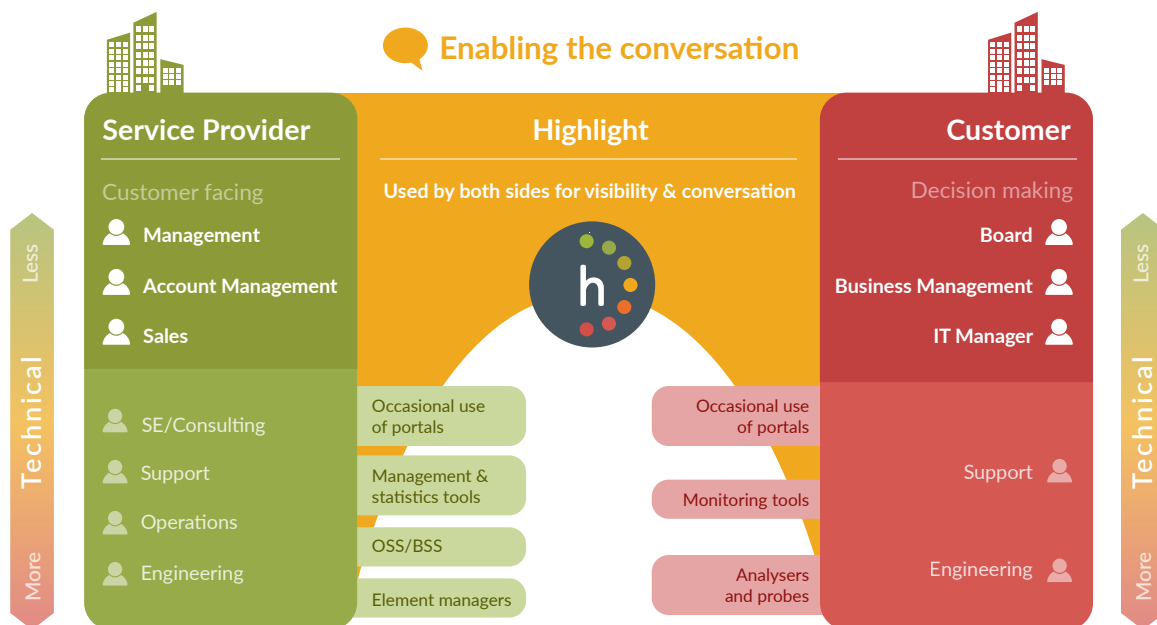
Enabling the conversation

Service Provider

Customer facing

Management

Account Management

Sales

SE/Consulting

Support

Operations

Engineering

Highlight

Used by both sides for visibility & conversation

h

Occasional use of portals

Management & statistics tools

OSS/BSS

Element managers

Occasional use of portals

Monitoring tools

Analysers and probes

Customer

Decision making

Board

Business Management

IT Manager

Support

Engineering

Less

Technical

More

Less

Technical

More